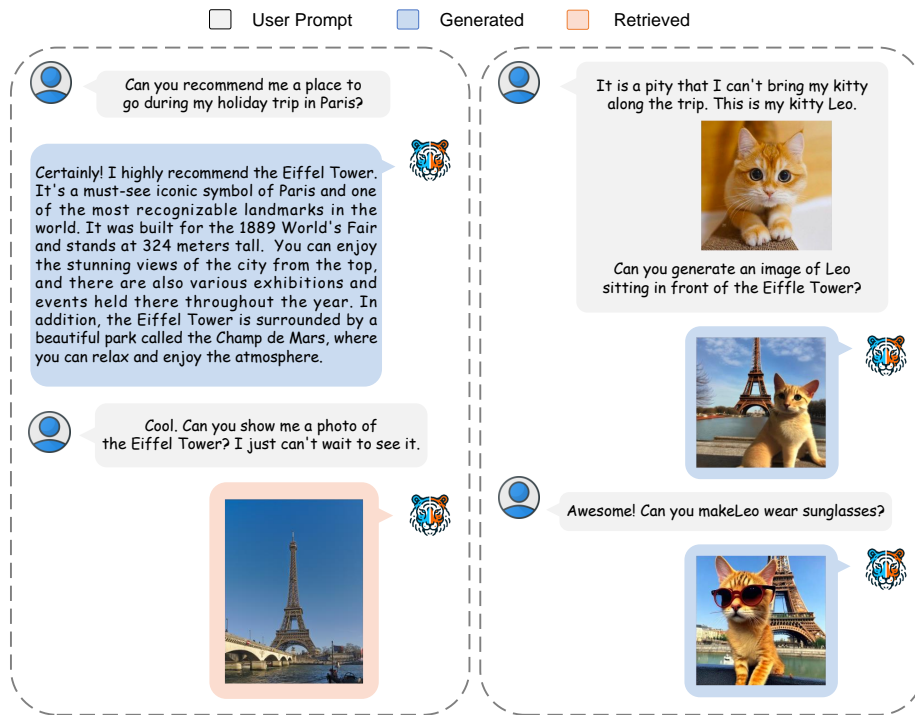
User Prompt Generated Retrieved

Can you recommend me a place to go during my holiday trip in Paris?

Certainly! I highly recommend the Eiffel Tower. It's a must-see iconic symbol of Paris and one of the most recognizable landmarks in the world. It was built for the 1889 World's Fair and stands at 324 meters tall. You can enjoy the stunning views of the city from the top, and there are also various exhibitions and events held there throughout the year. In addition, the Eiffel Tower is surrounded by a beautiful park called the Champ de Mars, where you can relax and enjoy the atmosphere.

Cool. Can you show me a photo of the Eiffel Tower? I just can't wait to see it.

It is a pity that I can't bring my kitty along the trip. This is my kitty Leo.

Can you generate an image of Leo sitting in front of the Eiffle Tower?

Awesome! Can you makeLeo wear sunglasses?